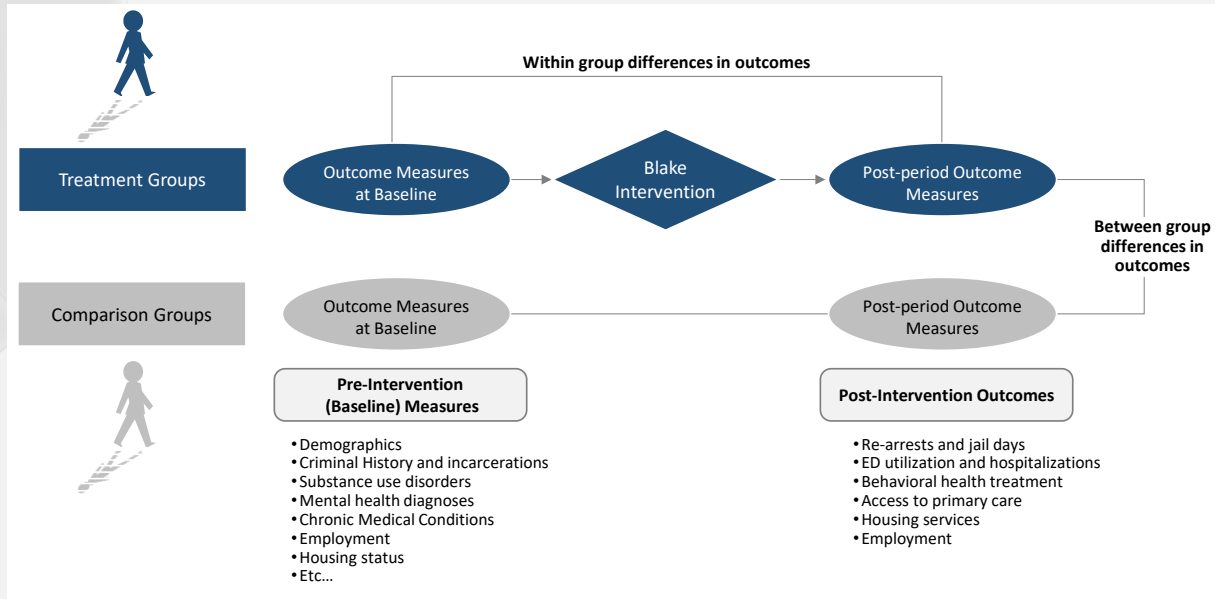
Within group differences in outcomes

Treatment Groups

Outcome Measures at Baseline

Blake Intervention

Post-period Outcome Measures

Between group differences in outcomes

Comparison Groups

Outcome Measures at Baseline

Post-period Outcome Measures

Pre-Intervention (Baseline) Measures

• Demographics
• Criminal History and incarcerations
• Substance use disorders
• Mental health diagnoses
• Chronic Medical Conditions
• Employment
• Housing status
• Etc…

Post-Intervention Outcomes

• Re-arrests and jail days
• ED utilization and hospitalizations
• Behavioral health treatment
• Access to primary care
• Housing services
• Employment